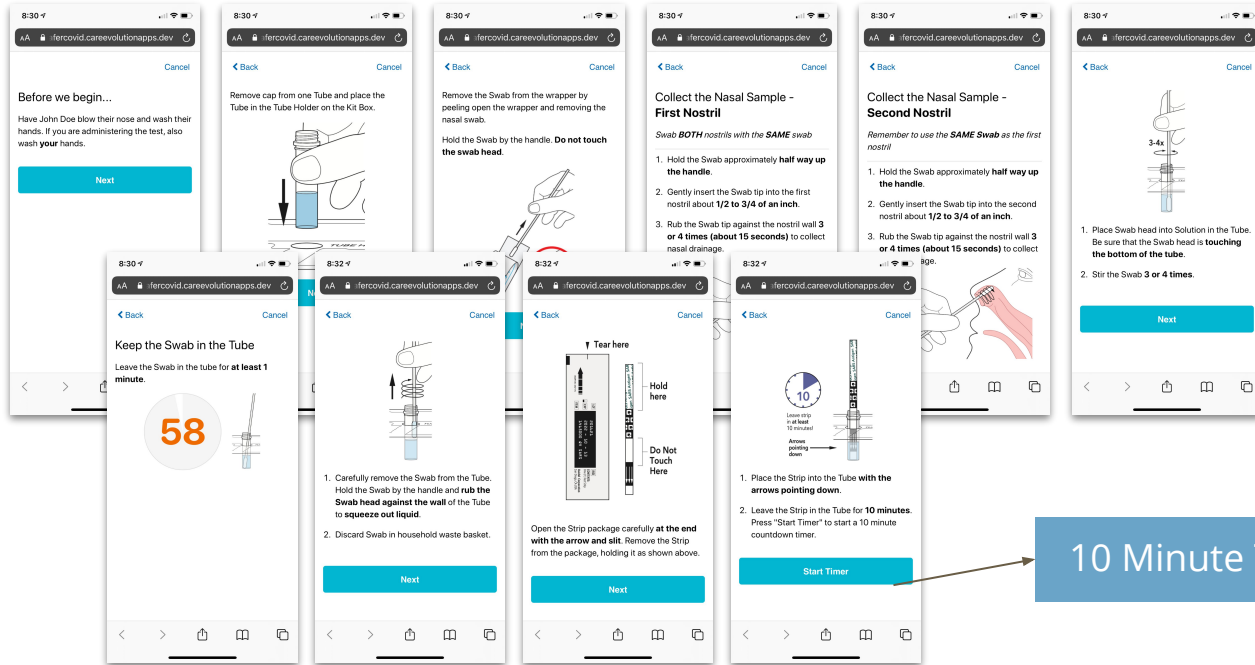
8:30
AA fercovid.careevolutionapps.dev
Cancel
Before we begin...
Have John Doe blow their nose and wash their hands. If you are administering the test, also wash your hands.
Next

8:30
AA fercovid.careevolutionapps.dev
Back
Cancel
Remove cap from one Tube and place the Tube in the Tube Holder on the Kit Box.

8:30
AA fercovid.careevolutionapps.dev
Back
Cancel
Remove the Swab from the wrapper by peeling open the wrapper and removing the nasal swab.
Hold the Swab by the handle. Do not touch the swab head.

8:30
AA fercovid.careevolutionapps.dev
Back
Cancel
Collect the Nasal Sample - First Nostril
Swab BOTH nostrils with the SAME swab
1. Hold the Swab approximately half way up the handle.
2. Gently insert the Swab tip into the first nostril about 1/2 to 3/4 of an inch.
3. Rub the Swab tip against the nostril wall 3 or 4 times (about 15 seconds) to collect nasal drainage.

8:30
AA fercovid.careevolutionapps.dev
Back
Cancel
Collect the Nasal Sample - Second Nostril
Remember to use the SAME Swab as the first nostril
1. Hold the Swab approximately half way up the handle.
2. Gently insert the Swab tip into the second nostril about 1/2 to 3/4 of an inch.
3. Rub the Swab tip against the nostril wall 3 or 4 times (about 15 seconds) to collect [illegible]age.

8:30
AA fercovid.careevolutionapps.dev
Back
Cancel
3-4x
1. Place Swab head into Solution in the Tube. Be sure that the Swab head is touching the bottom of the tube.
2. Stir the Swab 3 or 4 times.
Next

8:30
AA fercovid.careevolutionapps.dev
Back
Cancel
Keep the Swab in the Tube
Leave the Swab in the tube for at least 1 minute.
58

8:32
AA fercovid.careevolutionapps.dev
Back
Cancel
1. Carefully remove the Swab from the Tube. Hold the Swab by the handle and rub the Swab head against the wall of the Tube to squeeze out liquid.
2. Discard Swab in household waste basket.
Next

8:32
AA fercovid.careevolutionapps.dev
Back
Cancel
Tear here
Hold here
Do Not Touch Here
Open the Strip package carefully at the end with the arrow and slit. Remove the Strip from the package, holding it as shown above.
Next

8:32
AA fercovid.careevolutionapps.dev
Back
Cancel
10
Leave strip in at least 10 minutes
Arrows pointing down
1. Place the Strip into the Tube with the arrows pointing down.
2. Leave the Strip in the Tube for 10 minutes. Press "Start Timer" to start a 10 minute countdown timer.
Start Timer

10 Minute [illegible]